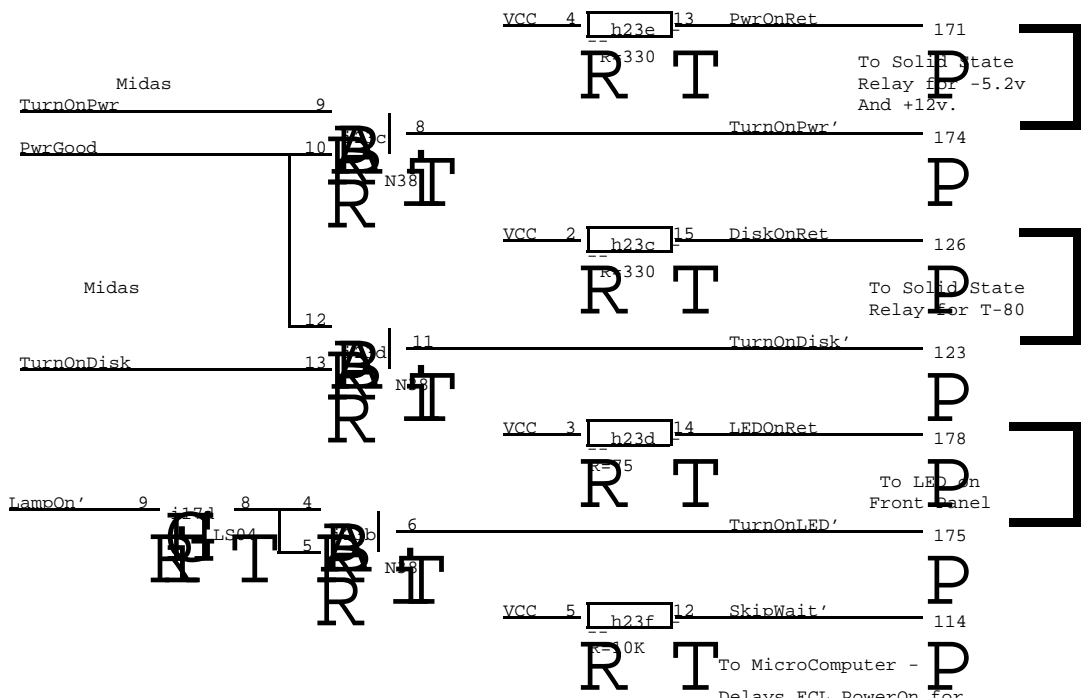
VCC 4 h23e 13 PwrOnRet 171
R=330
R T P
To Solid State Relay for -5.2v And +12v.

Midas
TurnOnPwr 9
PwrGood 10
8 TurnOnPwr' 174
N38
R T P

VCC 2 h23c 15 DiskOnRet 126
R=330
R T P
To Solid State Relay for T-80

Midas
12
TurnOnDisk 13
11 TurnOnDisk' 123
N38
R T P

VCC 3 h23d 14 LEDOnRet 178
R=75
R T P
To LED on Front Panel

LampOn' 9 8 4
LS04
5
6 TurnOnLED' 175
N38
R T P

VCC 5 h23f 12 SkipWait' 114
R=10K
R T P
To MicroComputer - Delays ECL PowerOn for